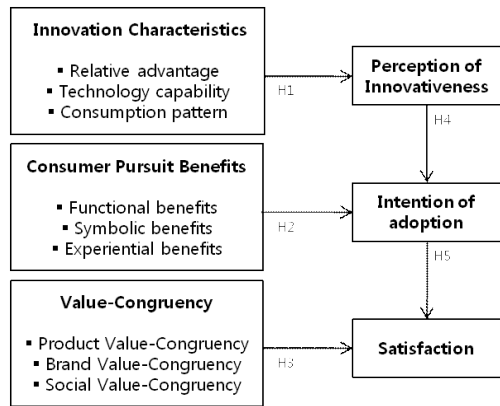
Innovation Characteristics

▪ Relative advantage
▪ Technology capability
▪ Consumption pattern

H1

Perception of Innovativeness

H4

Consumer Pursuit Benefits

▪ Functional benefits
▪ Symbolic benefits
▪ Experiential benefits

H2

Intention of adoption

H5

Value-Congruency

▪ Product Value-Congruency
▪ Brand Value-Congruency
▪ Social Value-Congruency

H3

Satisfaction